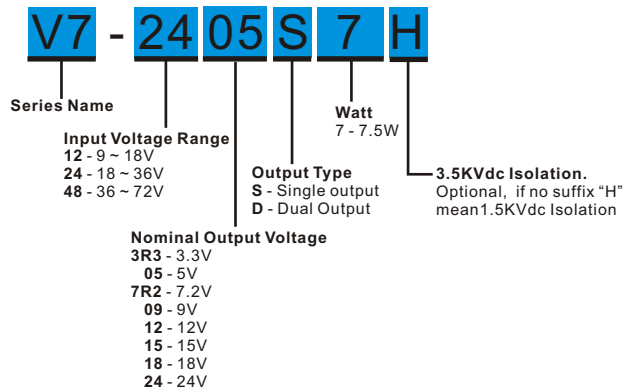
V7 - 24 05 S 7 H

Series Name

Input Voltage Range
12 - 9 ~ 18V
24 - 18 ~ 36V
48 - 36 ~ 72V

Nominal Output Voltage
3R3 - 3.3V
05 - 5V
7R2 - 7.2V
09 - 9V
12 - 12V
15 - 15V
18 - 18V
24 - 24V

Output Type
S - Single output
D - Dual Output

Watt
7 - 7.5W

3.5KVdc Isolation.
Optional, if no suffix "H" mean1.5KVdc Isolation